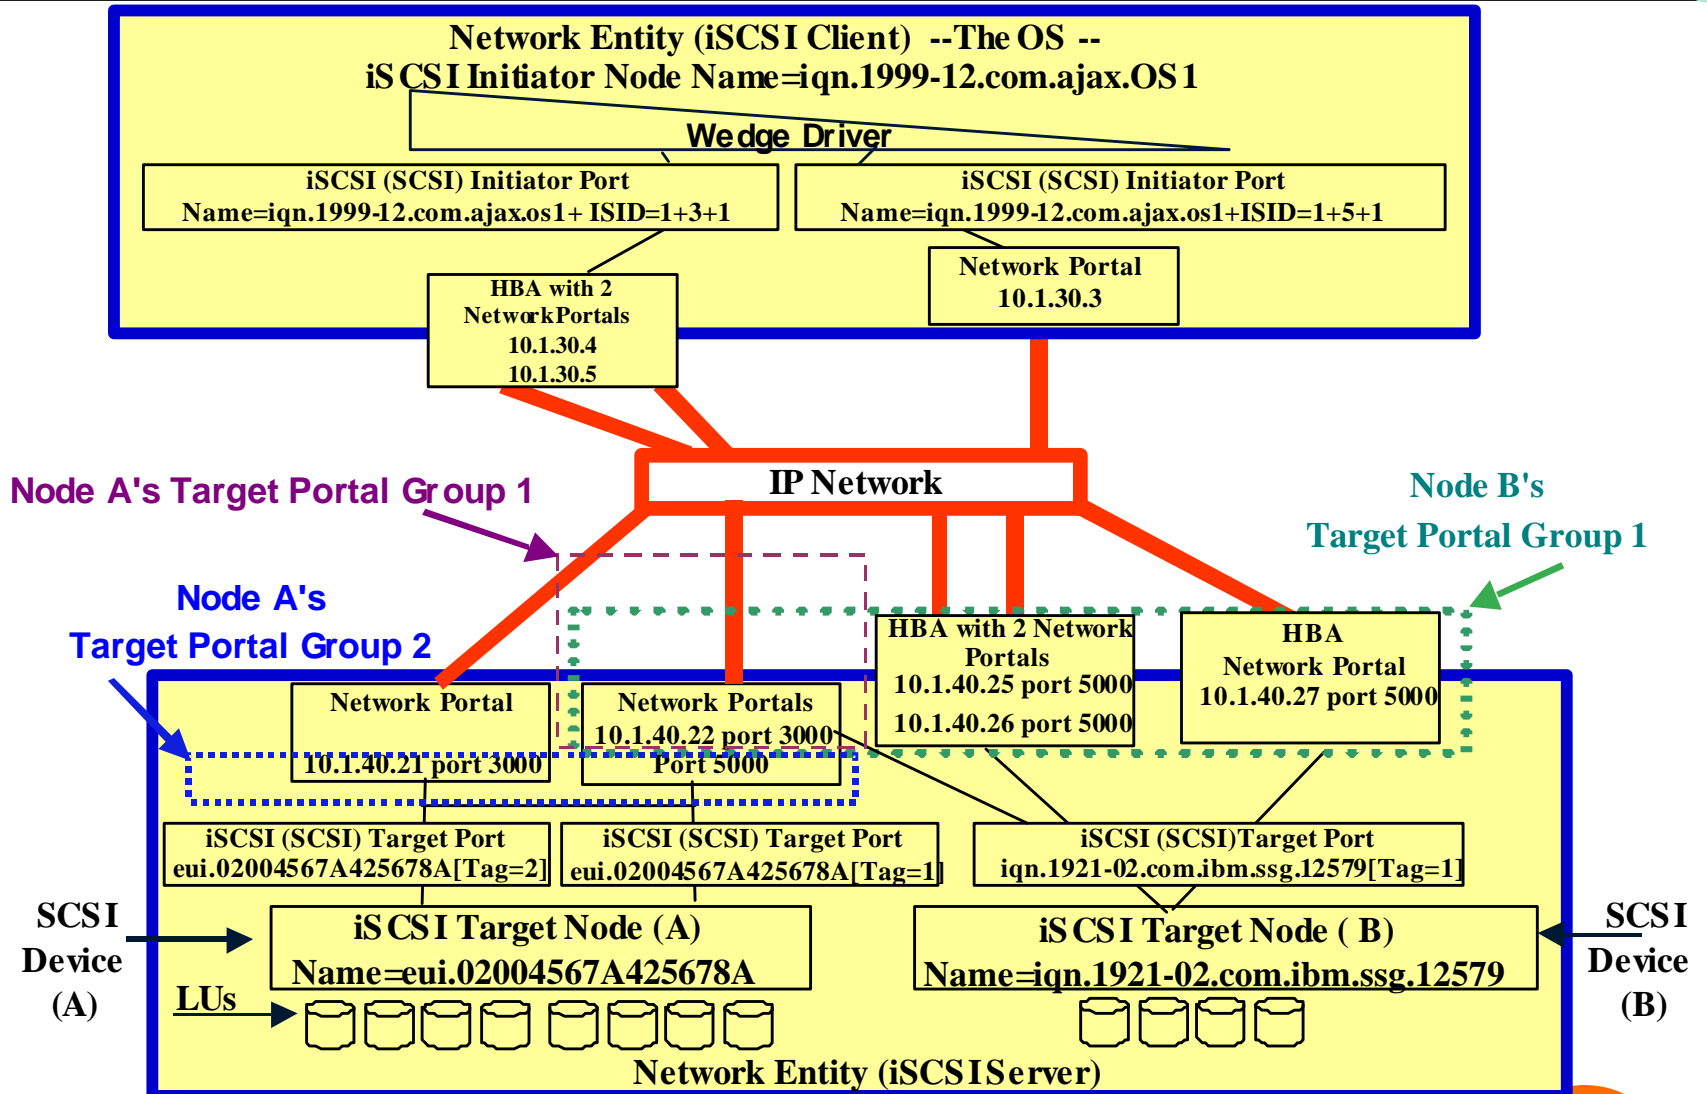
Network Entity (iSCSI Client) --The OS --
iSCSI Initiator Node Name=iqn.1999-12.com.ajax.OS1

Wedge Driver

iSCSI (SCSI) Initiator Port
Name=iqn.1999-12.com.ajax.os1+ ISID=1+3+1

iSCSI (SCSI) Initiator Port
Name=iqn.1999-12.com.ajax.os1+ISID=1+5+1

HBA with 2 NetworkPortals
10.1.30.4
10.1.30.5

Network Portal
10.1.30.3

IP Network

Node A's Target Portal Group 1

Node B's
Target Portal Group 1

Node A's
Target Portal Group 2

Network Portal
10.1.40.21 port 3000

Network Portals
10.1.40.22 port 3000
Port 5000

HBA with 2 Network Portals
10.1.40.25 port 5000
10.1.40.26 port 5000

HBA
Network Portal
10.1.40.27 port 5000

iSCSI (SCSI) Target Port
eui.02004567A425678A[Tag=2]

iSCSI (SCSI) Target Port
eui.02004567A425678A[Tag=1]

iSCSI (SCSI)Target Port
iqn.1921-02.com.ibm.ssg.12579[Tag=1]

SCSI
Device
(A)

iSCSI Target Node (A)
Name=eui.02004567A425678A

iSCSI Target Node ( B)
Name=iqn.1921-02.com.ibm.ssg.12579

SCSI
Device
(B)

LUs

Network Entity (iSCSIServer)